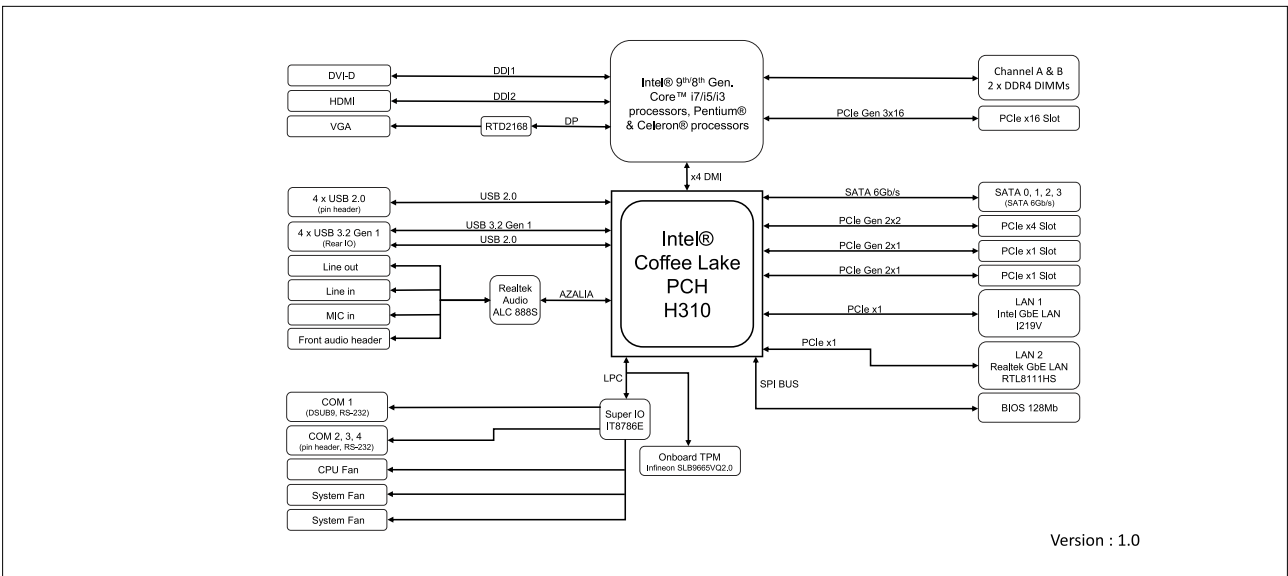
DVI-D
HDMI
VGA
DDI1
DDI2
RTD2168
DP
Intel® 9th/8th Gen. Core™ i7/i5/i3 processors, Pentium® & Celeron® processors
Channel A & B 2 x DDR4 DIMMs
PCIe Gen 3x16
PCIe x16 Slot
x4 DMI
4 x USB 2.0 (pin header)
USB 2.0
4 x USB 3.2 Gen 1 (Rear IO)
USB 3.2 Gen 1
USB 2.0
Line out
Line in
MIC in
Front audio header
Realtek Audio ALC 888S
AZALIA
Intel® Coffee Lake PCH H310
SATA 6Gb/s
SATA 0, 1, 2, 3 (SATA 6Gb/s)
PCIe Gen 2x2
PCIe x4 Slot
PCIe Gen 2x1
PCIe x1 Slot
PCIe Gen 2x1
PCIe x1 Slot
PCIe x1
LAN 1 Intel GbE LAN I219V
PCIe x1
LAN 2 Realtek GbE LAN RTL8111HS
SPI BUS
BIOS 128Mb
LPC
COM 1 (DSUB9, RS-232)
COM 2, 3, 4 (pin header, RS-232)
Super IO IT8786E
Onboard TPM Infineon SLB9665VQ2.0
CPU Fan
System Fan
System Fan
Version : 1.0